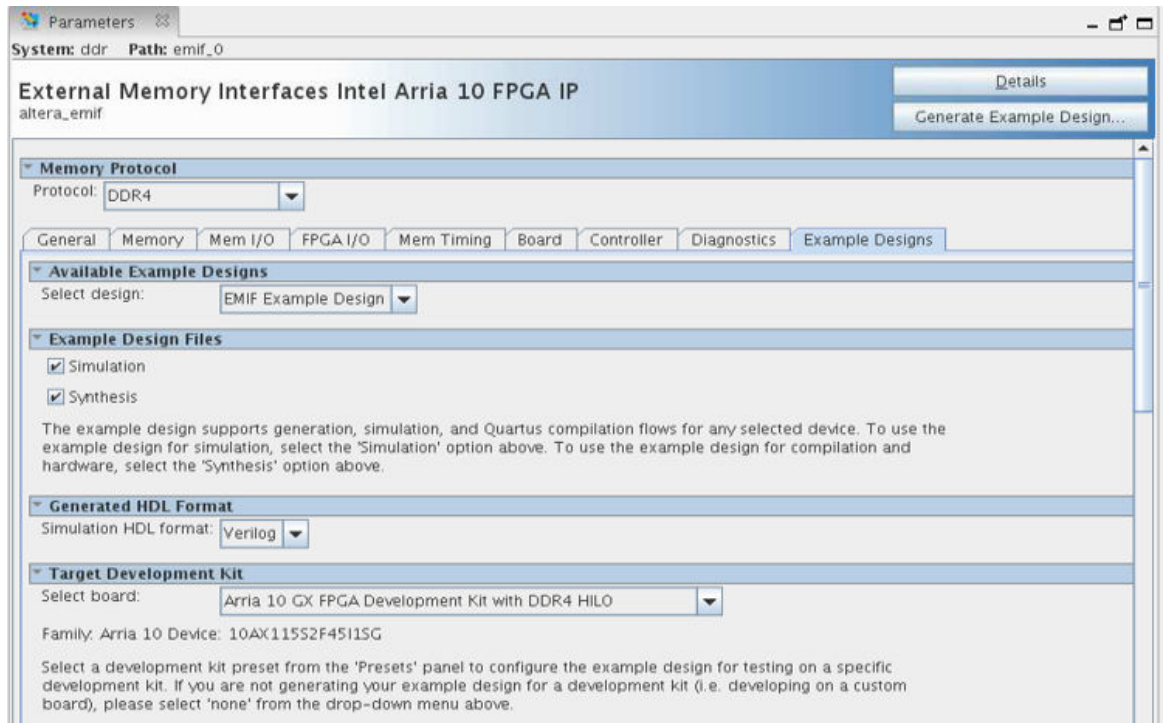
Parameters

System: ddr Path: emif_0

External Memory Interfaces Intel Arria 10 FPGA IP
altera_emif

Details

Generate Example Design...

Memory Protocol

Protocol: DDR4

General | Memory | Mem I/O | FPGA I/O | Mem Timing | Board | Controller | Diagnostics | Example Designs

Available Example Designs

Select design: EMIF Example Design

Example Design Files

Simulation

Synthesis

The example design supports generation, simulation, and Quartus compilation flows for any selected device. To use the example design for simulation, select the 'Simulation' option above. To use the example design for compilation and hardware, select the 'Synthesis' option above.

Generated HDL Format

Simulation HDL format: Verilog

Target Development Kit

Select board: Arria 10 GX FPGA Development Kit with DDR4 HILO

Family: Arria 10 Device: 10AX115S2F45I1SG

Select a development kit preset from the 'Presets' panel to configure the example design for testing on a specific development kit. If you are not generating your example design for a development kit (i.e. developing on a custom board), please select 'none' from the drop-down menu above.